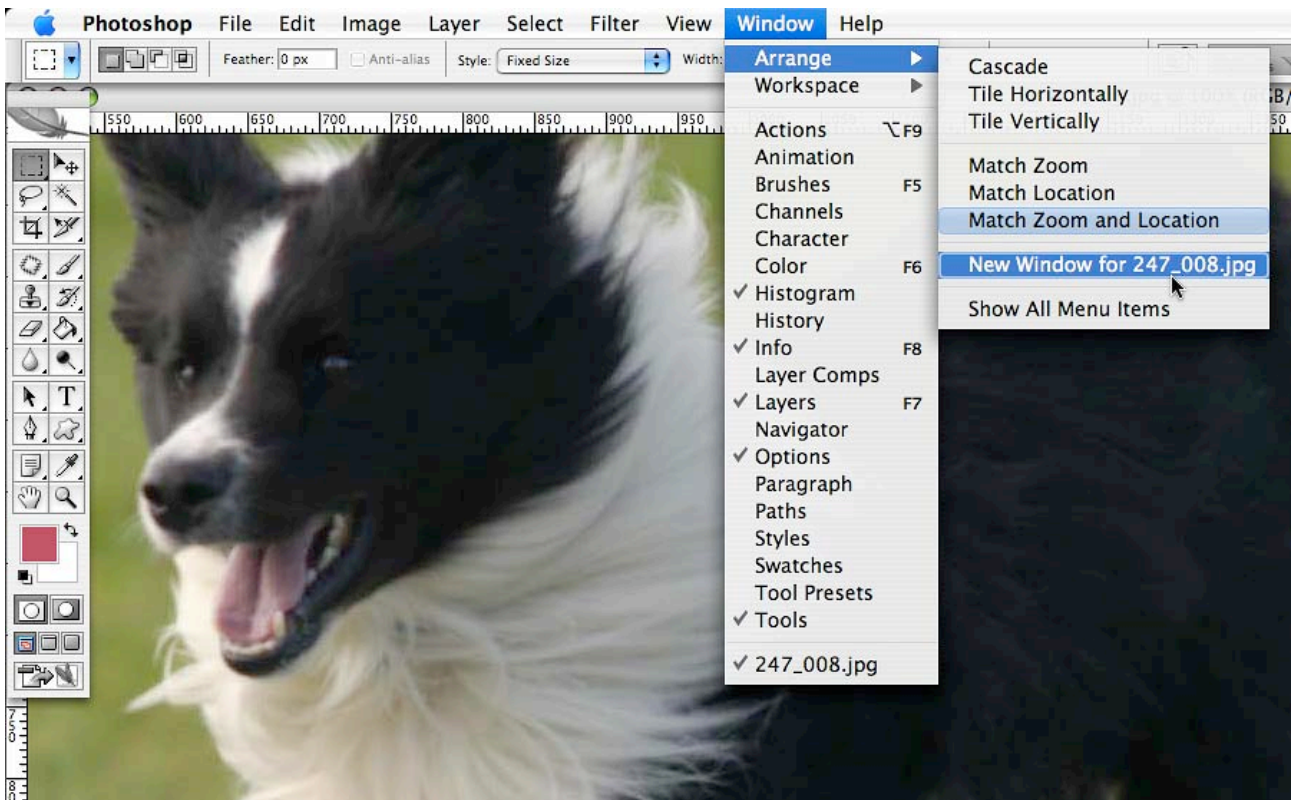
Photoshop File Edit Image Layer Select Filter View Window Help

Feather: 0 px Anti-alias Style: Fixed Size Width:

550 600 650 700 750 800 850 900 950

Arrange
Workspace

Actions ⌥F9
Animation
Brushes F5
Channels
Character
Color F6
✓ Histogram
History
✓ Info F8
Layer Comps
✓ Layers F7
Navigator
✓ Options
Paragraph
Paths
Styles
Swatches
Tool Presets
✓ Tools

✓ 247_008.jpg

Cascade
Tile Horizontally
Tile Vertically

Match Zoom
Match Location
Match Zoom and Location

New Window for 247_008.jpg

Show All Menu Items